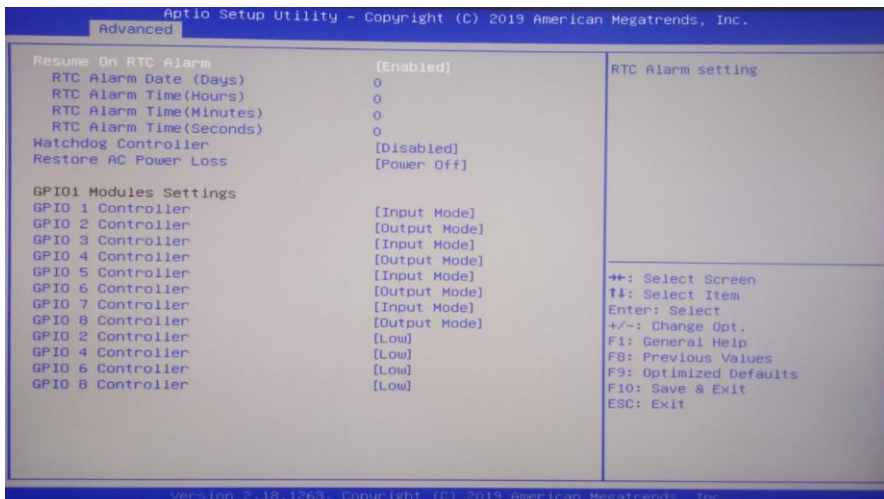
Aptio Setup Utility – Copyright (C) 2019 American Megatrends, Inc.
Advanced

| | |
|---|---|
| Resume On RTC Alarm | [Enabled] |
| RTC Alarm Date (Days) | 0 |
| RTC Alarm Time(Hours) | 0 |
| RTC Alarm Time(Minutes) | 0 |
| RTC Alarm Time(Seconds) | 0 |
| Watchdog Controller | [Disabled] |
| Restore AC Power Loss | [Power Off] |

GPIO1 Modules Settings

| | |
|---|---|
| GPIO 1 Controller | [Input Mode] |
| GPIO 2 Controller | [Output Mode] |
| GPIO 3 Controller | [Input Mode] |
| GPIO 4 Controller | [Output Mode] |
| GPIO 5 Controller | [Input Mode] |
| GPIO 6 Controller | [Output Mode] |
| GPIO 7 Controller | [Input Mode] |
| GPIO 8 Controller | [Output Mode] |
| GPIO 2 Controller | [Low] |
| GPIO 4 Controller | [Low] |
| GPIO 6 Controller | [Low] |
| GPIO 8 Controller | [Low] |

RTC Alarm setting

→←: Select Screen
↑↓: Select Item
Enter: Select
+/-: Change Opt.
F1: General Help
F8: Previous Values
F9: Optimized Defaults
F10: Save & Exit
ESC: Exit

Version 2.18.1263. Copyright (C) 2019 American Megatrends, Inc.